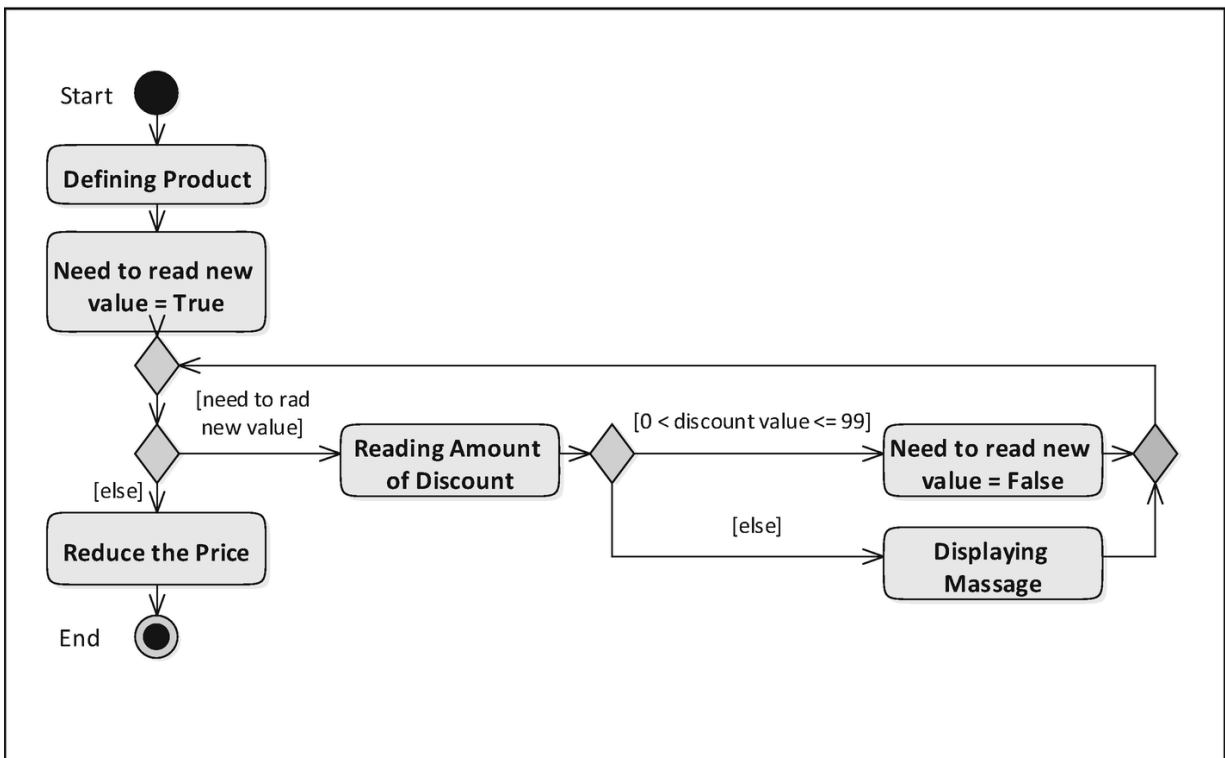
Start

Defining Product

Need to read new value = True

[need to rad new value]

Reading Amount of Discount

[0 < discount value <= 99]

Need to read new value = False

[else]

Displaying Massage

[else]

Reduce the Price

End